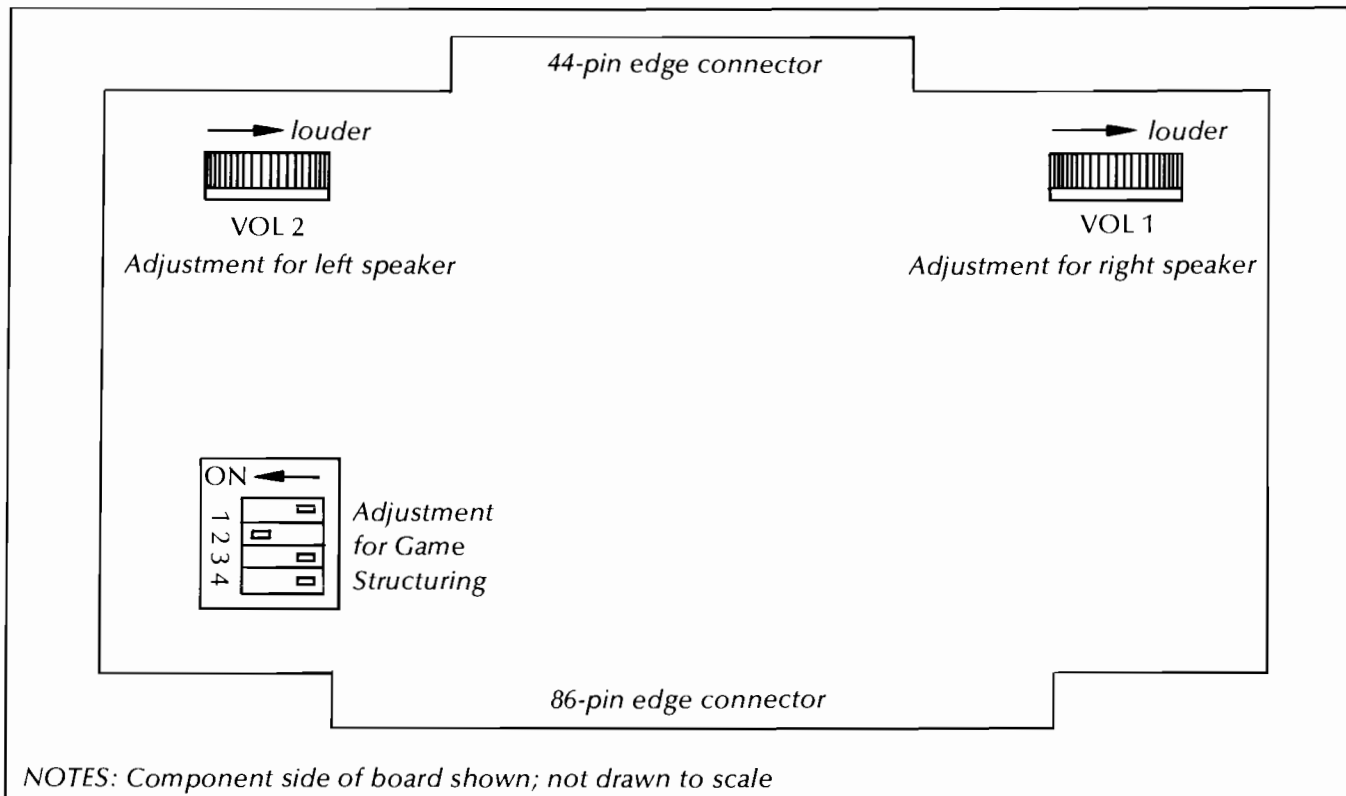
44-pin edge connector

louder

VOL 2
Adjustment for left speaker

louder

VOL 1
Adjustment for right speaker

ON

1 2 3 4

Adjustment for Game Structuring

86-pin edge connector

NOTES: Component side of board shown; not drawn to scale